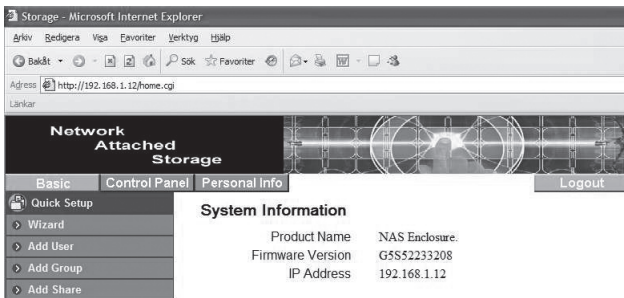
Storage - Microsoft Internet Explorer

Arkiv Redigera Visa Favoriter Verktyg Hjälp

Bakåt Sök Favoriter

Adress http://192.168.1.12/home.cgi

Länkar

Network Attached Storage

Basic Control Panel Personal Info Logout

Quick Setup
Wizard
Add User
Add Group
Add Share

System Information

| | |
|---|---|
| Product Name | NAS Enclosure. |
| Firmware Version | G5S52233208 |
| IP Address | 192.168.1.12 |